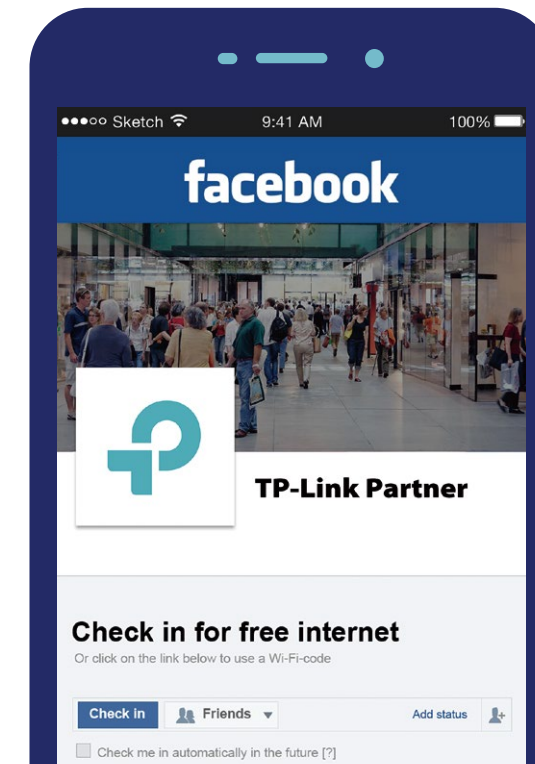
●●●○○ Sketch 9:41 AM 100%

facebook

TP-Link Partner

Check in for free internet

Or click on the link below to use a Wi-Fi-code

Check in Friends Add status

Check me in automatically in the future [?]